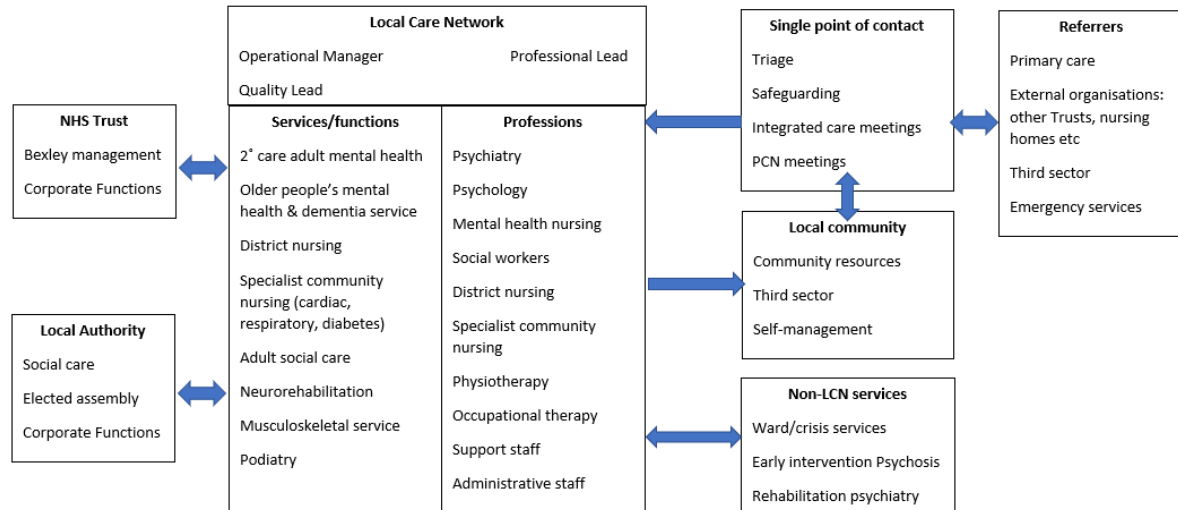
NHS Trust
Bexley management
Corporate Functions

Local Authority
Social care
Elected assembly
Corporate Functions

Local Care Network
Operational Manager
Professional Lead
Quality Lead

Services/functions
2° care adult mental health
Older people's mental health & dementia service
District nursing
Specialist community nursing (cardiac, respiratory, diabetes)
Adult social care
Neurorehabilitation
Musculoskeletal service
Podiatry

Professions
Psychiatry
Psychology
Mental health nursing
Social workers
District nursing
Specialist community nursing
Physiotherapy
Occupational therapy
Support staff
Administrative staff

Single point of contact
Triage
Safeguarding
Integrated care meetings
PCN meetings

Referrers
Primary care
External organisations: other Trusts, nursing homes etc
Third sector
Emergency services

Local community
Community resources
Third sector
Self-management

Non-LCN services
Ward/crisis services
Early intervention Psychosis
Rehabilitation psychiatry